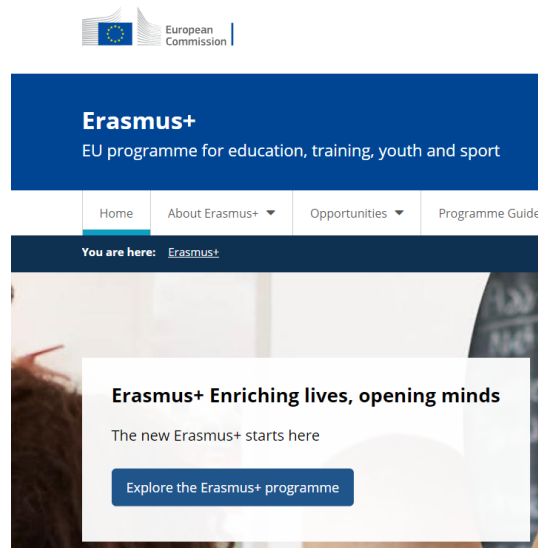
European Commission

Erasmus+

EU programme for education, training, youth and sport

Home | About Erasmus+ | Opportunities | Programme Guide

You are here: Erasmus+

Erasmus+ Enriching lives, opening minds

The new Erasmus+ starts here

Explore the Erasmus+ programme